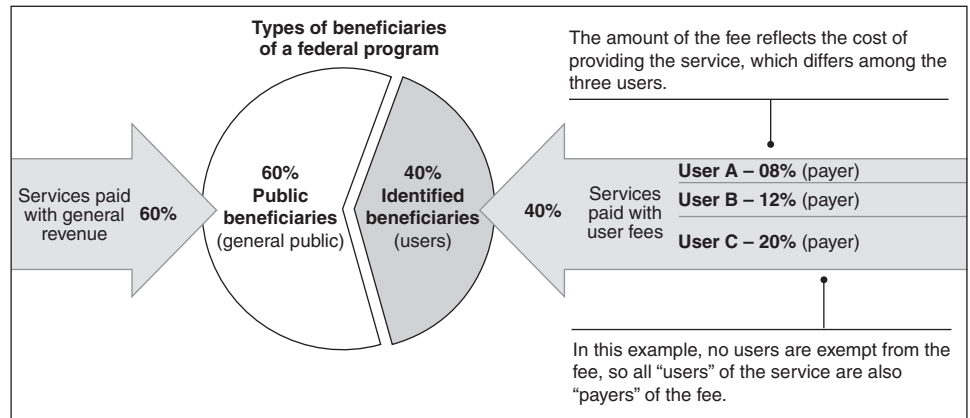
Types of beneficiaries of a federal program

The amount of the fee reflects the cost of providing the service, which differs among the three users.

Services paid with general revenue 60%

60%
Public beneficiaries
(general public)

40%
Identified beneficiaries
(users)

40%

Services paid with user fees

User A – 08% (payer)
User B – 12% (payer)
User C – 20% (payer)

In this example, no users are exempt from the fee, so all "users" of the service are also "payers" of the fee.